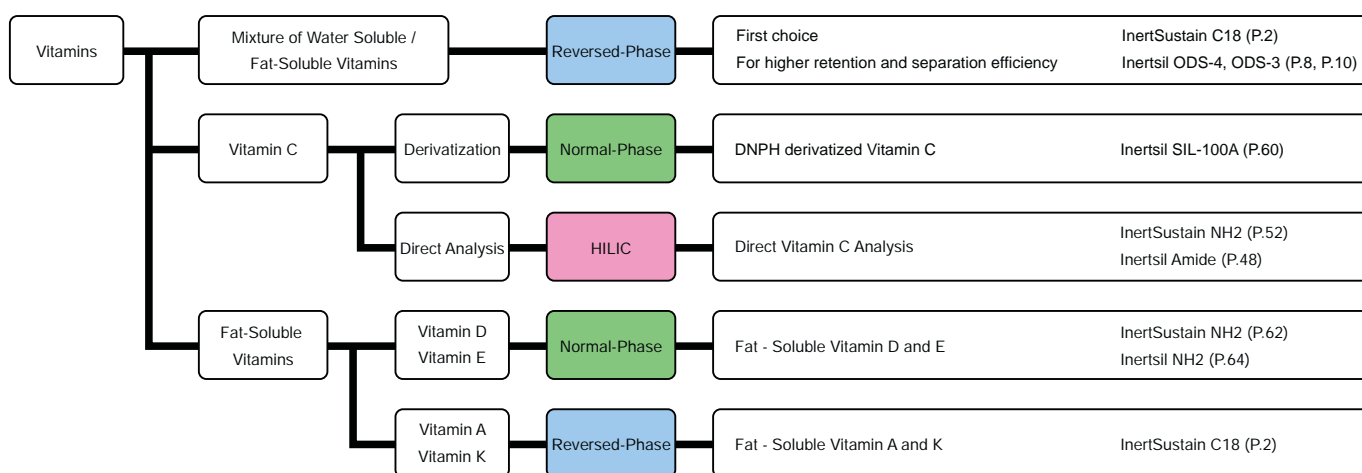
Vitamins

Mixture of Water Soluble / Fat-Soluble Vitamins

Reversed-Phase

First choice
InertSustain C18 (P.2)

For higher retention and separation efficiency
Inertsil ODS-4, ODS-3 (P.8, P.10)

Vitamin C

Derivatization

Normal-Phase

DNPH derivatized Vitamin C
Inertsil SIL-100A (P.60)

Direct Analysis

HILIC

Direct Vitamin C Analysis
InertSustain NH2 (P.52)
Inertsil Amide (P.48)

Fat-Soluble Vitamins

Vitamin D
Vitamin E

Normal-Phase

Fat - Soluble Vitamin D and E
InertSustain NH2 (P.62)
Inertsil NH2 (P.64)

Vitamin A
Vitamin K

Reversed-Phase

Fat - Soluble Vitamin A and K
InertSustain C18 (P.2)